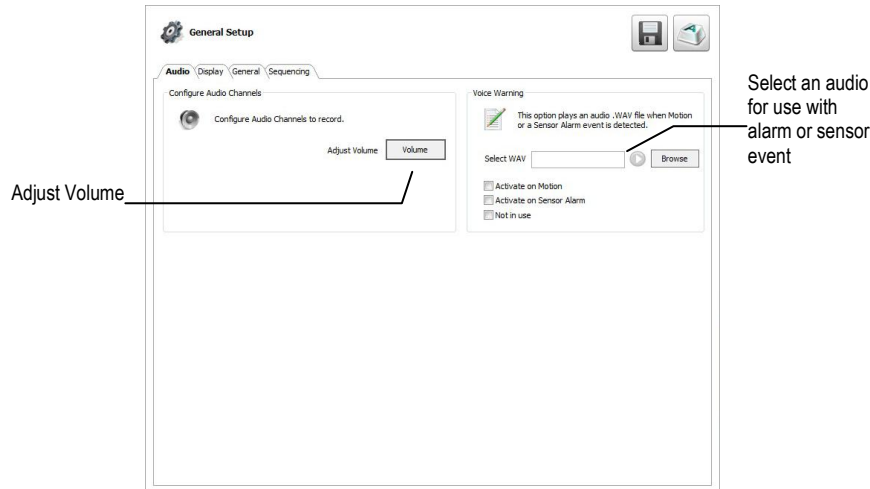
General Setup

Audio Display General Sequencing

Configure Audio Channels

Configure Audio Channels to record.

Adjust Volume Volume

Voice Warning

This option plays an audio .WAV file when Motion or a Sensor Alarm event is detected.

Select WAV Browse

Activate on Motion

Activate on Sensor Alarm

Not in use

Select an audio for use with alarm or sensor event

Adjust Volume